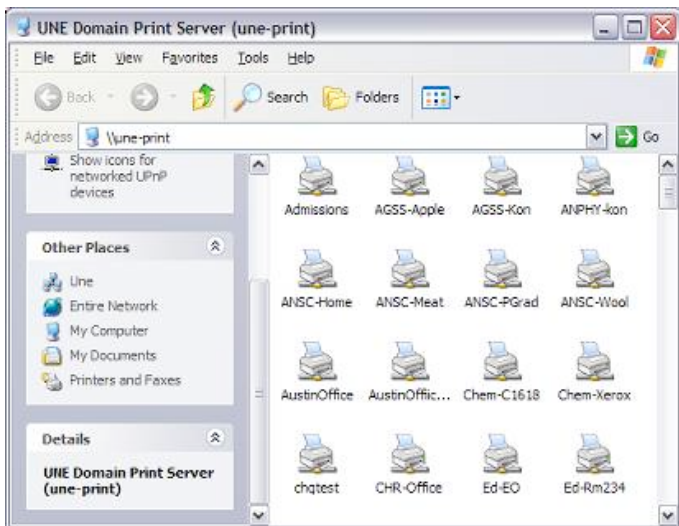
UNE Domain Print Server (une-print)

File Edit View Favorites Tools Help

Back Search Folders

Address \\une-print Go

Show icons for networked UPnP devices

Other Places

Une
Entire Network
My Computer
My Documents
Printers and Faxes

Details

UNE Domain Print Server (une-print)

Admissions AGSS-Apple AGSS-Kon ANPHY-kon
ANSC-Home ANSC-Meat ANSC-PGrad ANSC-Wool
AustinOffice AustinOffic... Chem-C1618 Chem-Xerox
chqtest CHR-Office Ed-EO Ed-Rm234